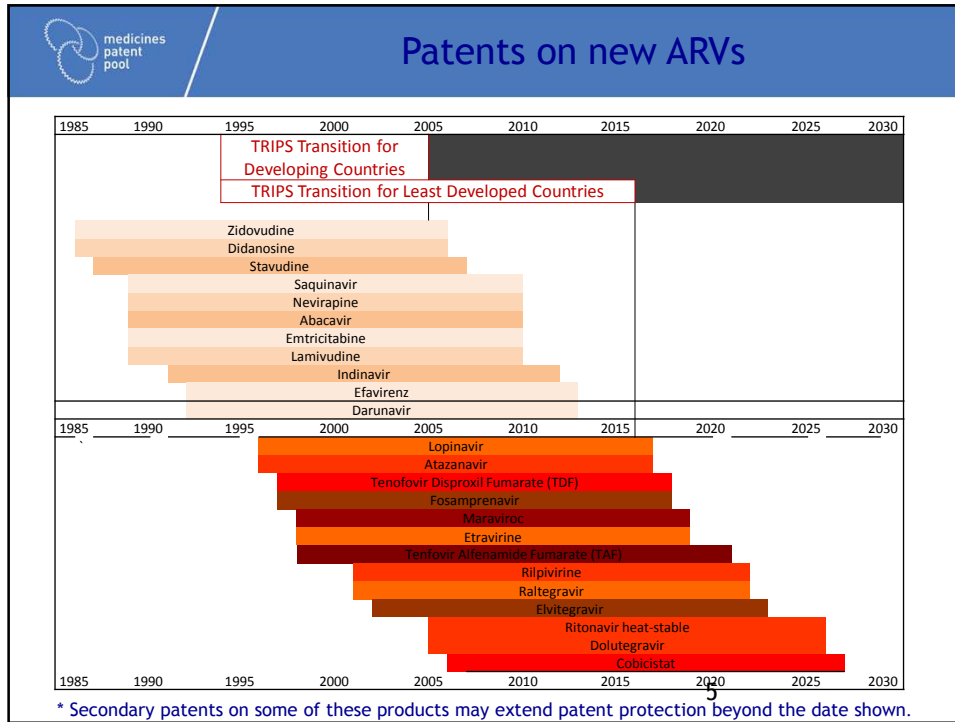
medicines patent pool

Patents on new ARVs

1985 1990 1995 2000 2005 2010 2015 2020 2025 2030

TRIPS Transition for Developing Countries

TRIPS Transition for Least Developed Countries

Zidovudine
Didanosine
Stavudine
Saquinavir
Nevirapine
Abacavir
Emtricitabine
Lamivudine
Indinavir
Efavirenz
Darunavir

1985 1990 1995 2000 2005 2010 2015 2020 2025 2030

Lopinavir
Atazanavir
Tenofovir Disproxil Fumarate (TDF)
Fosamprenavir
Maraviroc
Etravirine
Tenfovir Alfenamide Fumarate (TAF)
Rilpivirine
Raltegravir
Elvitegravir
Ritonavir heat-stable
Dolutegravir
Cobicistat

1985 1990 1995 2000 2005 2010 2015 2020 2025 2030

5

* Secondary patents on some of these products may extend patent protection beyond the date shown.